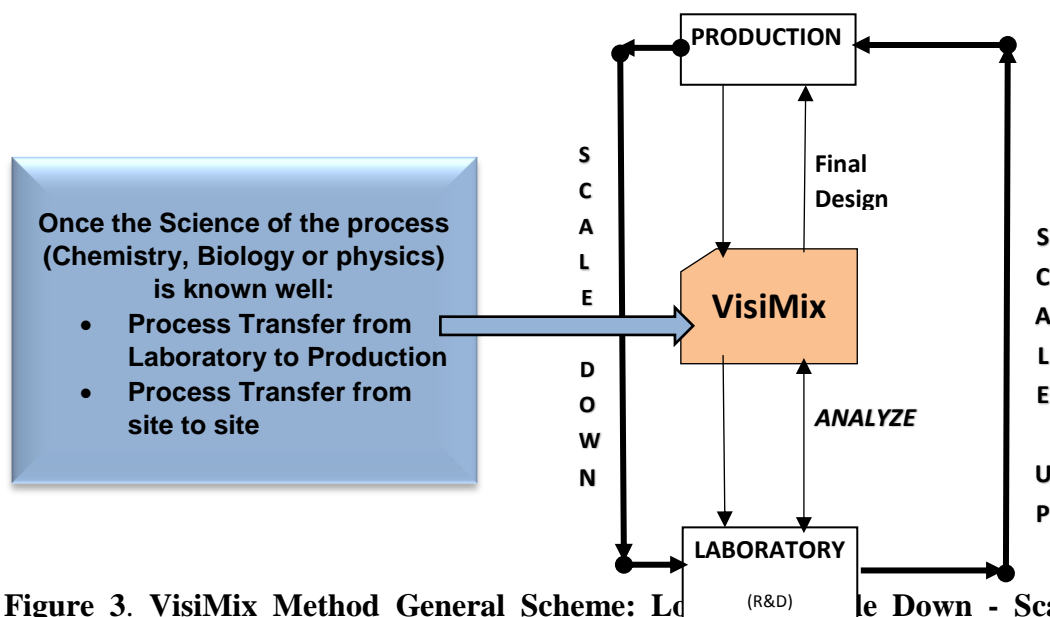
PRODUCTION

Final Design

S C A L E D O W N

Once the Science of the process (Chemistry, Biology or physics) is known well:

- Process Transfer from Laboratory to Production
- Process Transfer from site to site

VisiMix

ANALYZE

S C A L E U P

LABORATORY

(R&D)

Figure 3. VisiMix Method General Scheme: Lo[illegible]le Down - Sc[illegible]